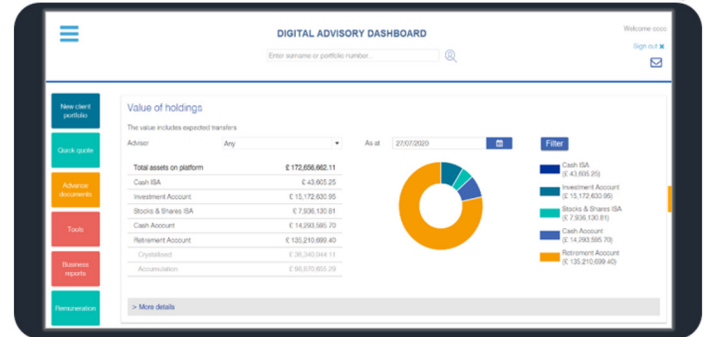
DIGITAL ADVISORY DASHBOARD

Welcome oooo

Enter surname or portfolio number...

Sign out ✖

New client portfolio

Quick quote

Advance documents

Tools

Business reports

Remuneration

Value of holdings

The value includes expected transfers

Adviser Any

As at 27/07/2020

Filter

| Total assets on platform | £ 172,656,662.11 |
|---|---|
| Cash ISA | £ 43,605.25 |
| Investment Account | £ 15,172,630.95 |
| Stocks & Shares ISA | £ 7,936,130.81 |
| Cash Account | £ 14,293,585.70 |
| Retirement Account | £ 135,210,699.40 |
| Crystallised | £ 36,340,044.11 |
| Accumulation | £ 98,870,655.29 |

Cash ISA (£ 43,605.25)

Investment Account (£ 15,172,630.95)

Stocks & Shares ISA (£ 7,936,130.81)

Cash Account (£ 14,293,585.70)

Retirement Account (£ 135,210,699.40)

> More details